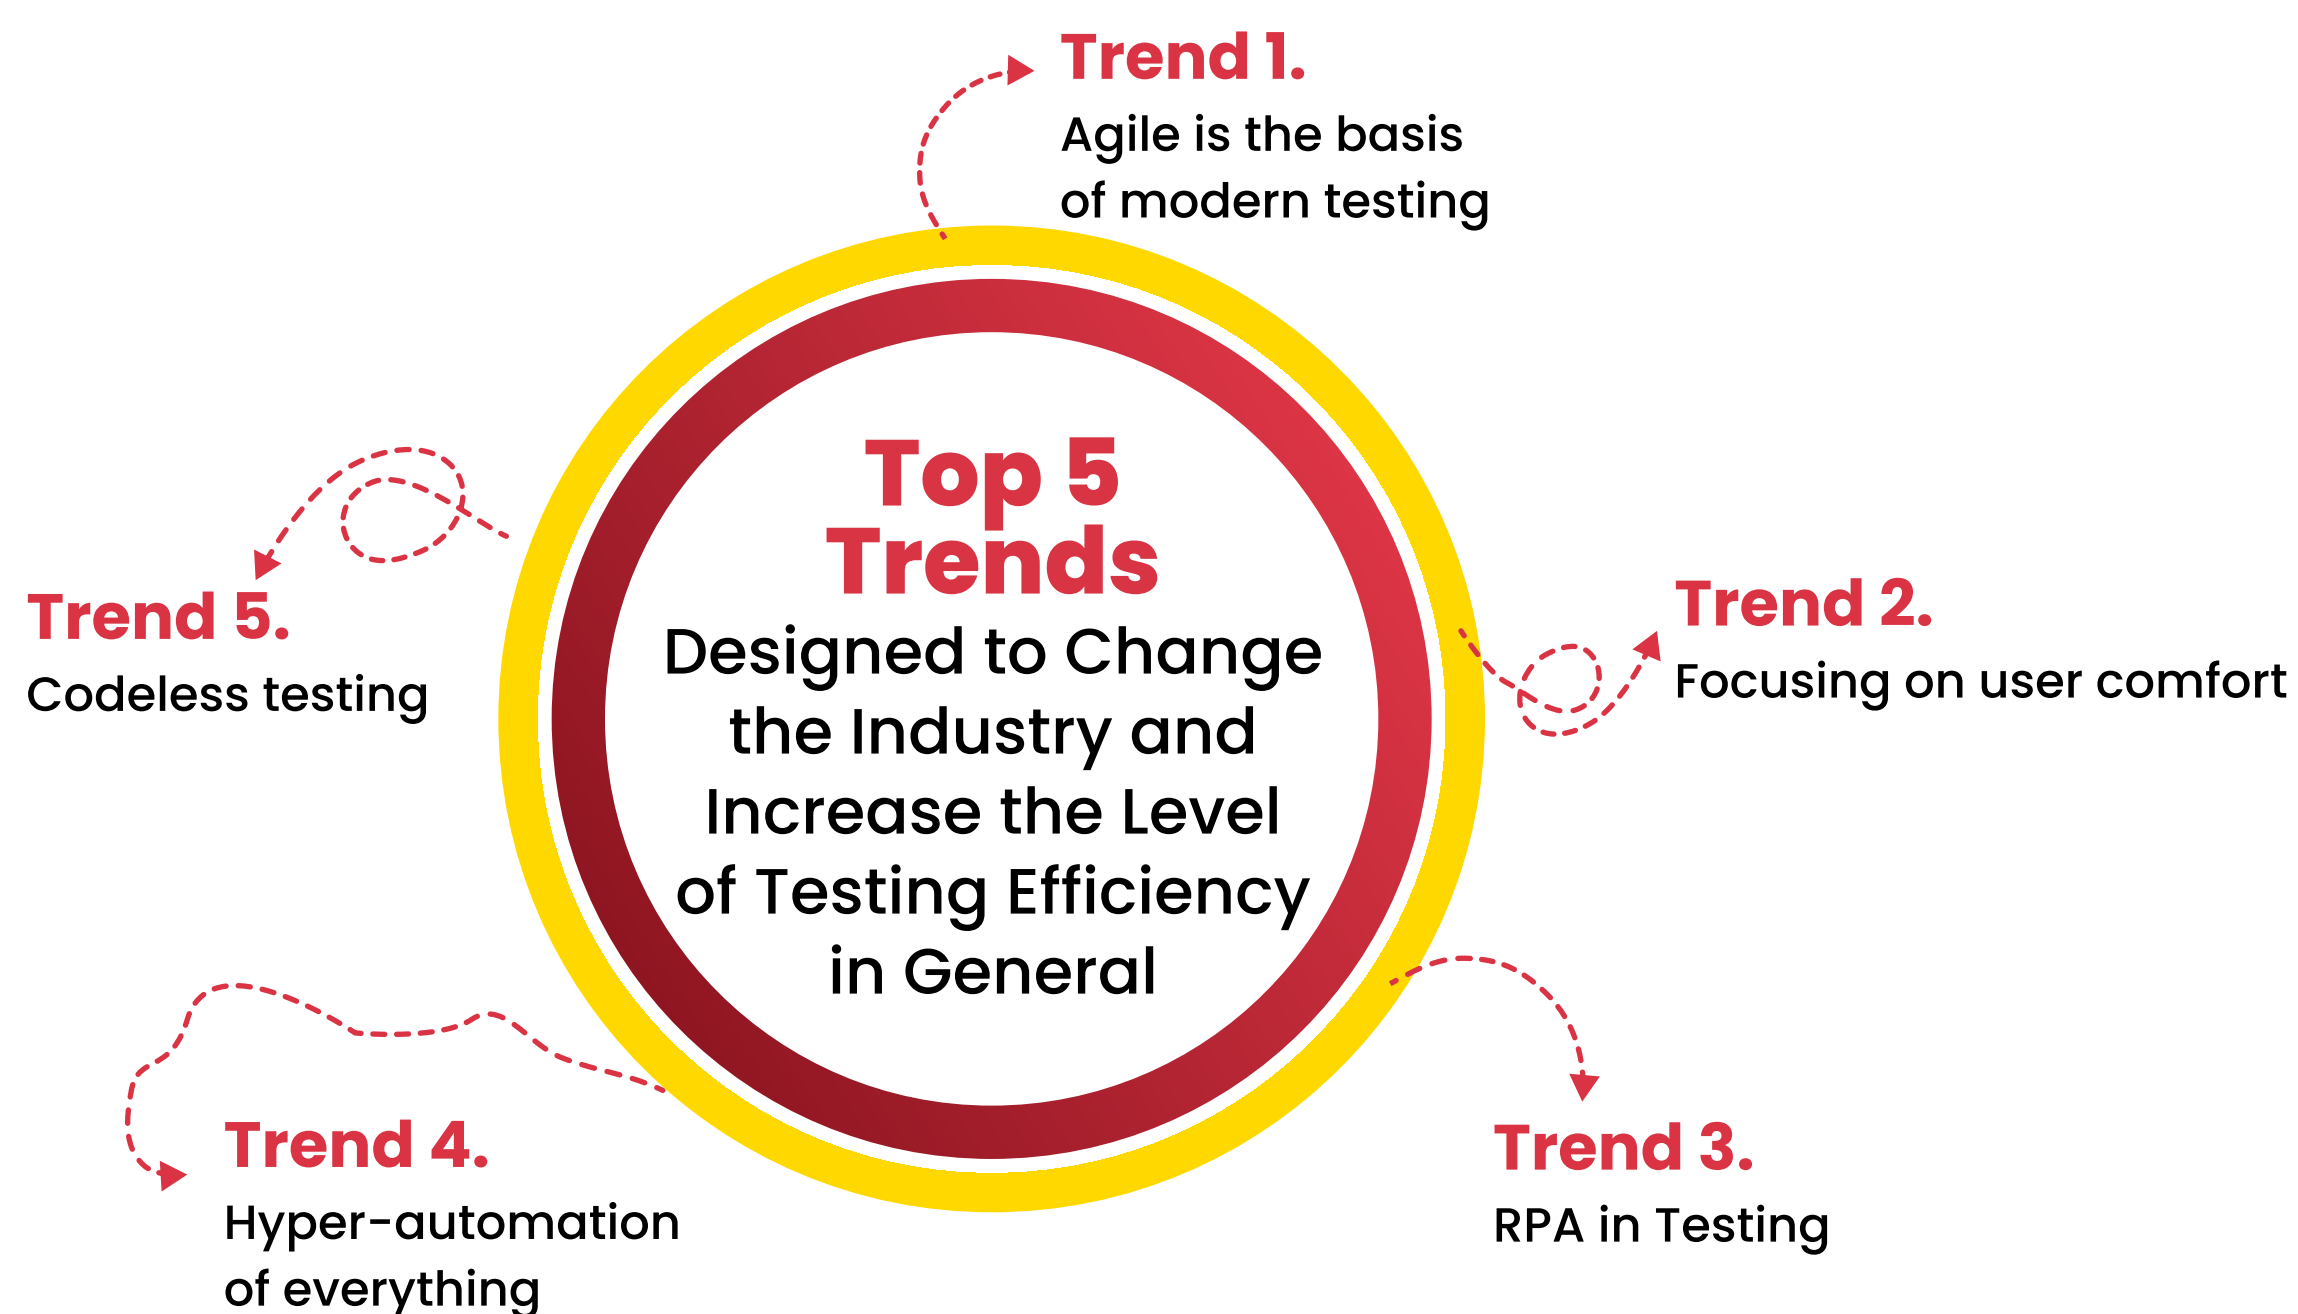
Trend 1.
Agile is the basis of modern testing

Top 5 Trends
Designed to Change the Industry and Increase the Level of Testing Efficiency in General

Trend 5.
Codeless testing

Trend 2.
Focusing on user comfort

Trend 4.
Hyper-automation of everything

Trend 3.
RPA in Testing